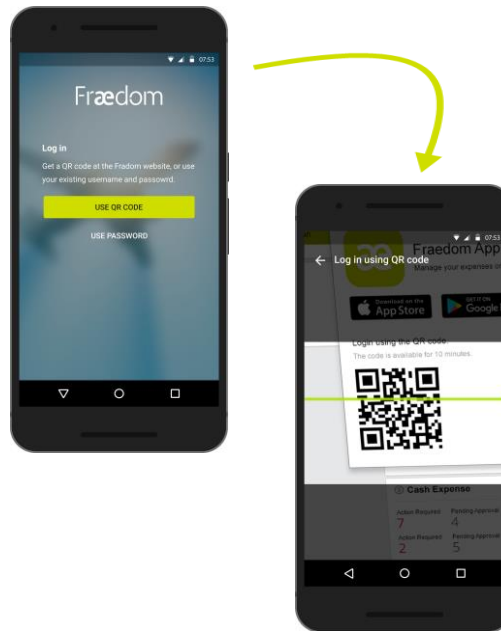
07:53

Fraedom

Log in

Get a QR code at the Fradom website, or use your existing username and password.

USE QR CODE

USE PASSWORD

07:53

Log in using QR code

Fraedom App

Manage your expenses o

Download on the App Store

GET IT ON Google

Login using the QR code

The code is available for 10 minutes.

Cash Expense

Action Required

7

Pending Approval

4

Action Required

2

Pending Approval

5